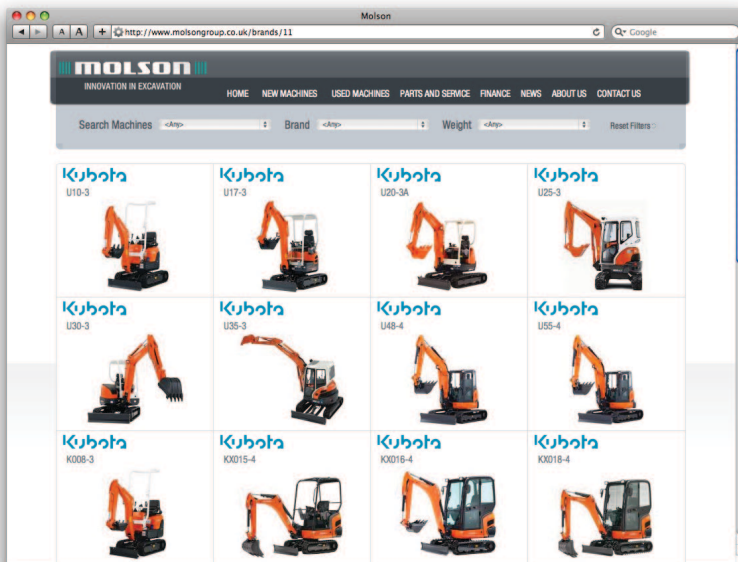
Molson

A A + http://www.molsongroup.co.uk/brands/11 Google

MOLSON
INNOVATION IN EXCAVATION

HOME NEW MACHINES USED MACHINES PARTS AND SERVICE FINANCE NEWS ABOUT US CONTACT US

Search Machines <Any> Brand <Any> Weight <Any> Reset Filters

Kubota
U10-3

Kubota
U17-3

Kubota
U20-3A

Kubota
U25-3

Kubota
U30-3

Kubota
U35-3

Kubota
U48-4

Kubota
U55-4

Kubota
K008-3

Kubota
KX015-4

Kubota
KX016-4

Kubota
KX018-4